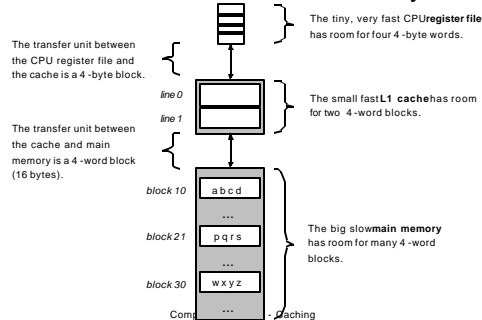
The tiny, very fast CPU **register file** has room for four 4 -byte words.

The transfer unit between the CPU register file and the cache is a 4 -byte block.

line 0

line 1

The small fast **L1 cache** has room for two 4 -word blocks.

The transfer unit between the cache and main memory is a 4 -word block (16 bytes).

block 10

a b c d

...

block 21

p q r s

...

block 30

w x y z

...

The big slow **main memory** has room for many 4 -word blocks.

Comp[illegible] - Caching